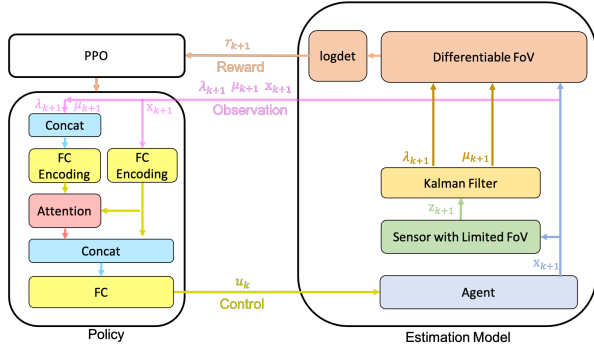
PPO

$r_{k+1}$
Reward

logdet

Differentiable FoV

$\lambda_{k+1}$ $\mu_{k+1}$ $x_{k+1}$
Observation

$\lambda_{k+1}$ $\mu_{k+1}$

$x_{k+1}$

Concat

FC Encoding

FC Encoding

Attention

Concat

FC

$u_k$
Control

Policy

$\lambda_{k+1}$ $\mu_{k+1}$

Kalman Filter

$z_{k+1}$

Sensor with Limited FoV

$x_{k+1}$

Agent

Estimation Model